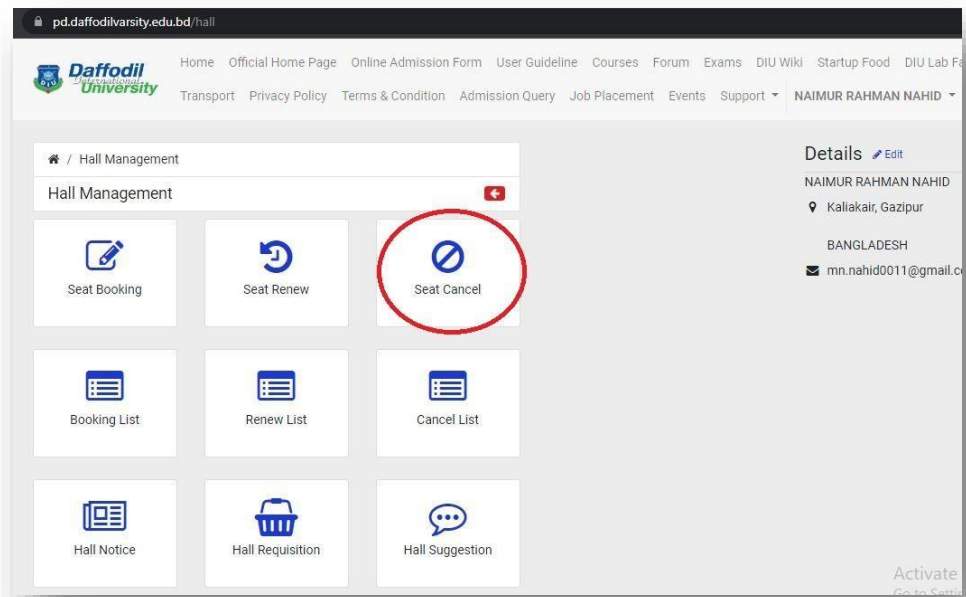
pd.daffodilvarsity.edu.bd/hall

Daffodil International University

Home Official Home Page Online Admission Form User Guideline Courses Forum Exams DIU Wiki Startup Food DIU Lab F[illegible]
Transport Privacy Policy Terms & Condition Admission Query Job Placement Events Support ▾ NAIMUR RAHMAN NAHID ▾

/ Hall Management

Hall Management

Seat Booking

Seat Renew

Seat Cancel

Booking List

Renew List

Cancel List

Hall Notice

Hall Requisition

Hall Suggestion

Details Edit

NAIMUR RAHMAN NAHID

Kaliakair, Gazipur

BANGLADESH

mn.nahid0011@gmail.c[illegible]

Activate
Go to Settin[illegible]